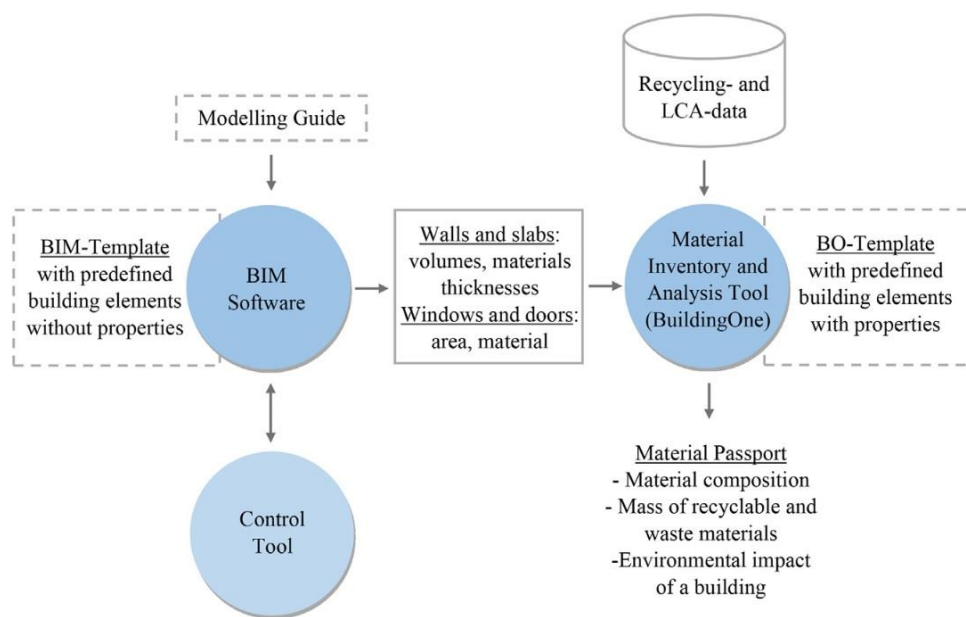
Modelling Guide

BIM-Template with predefined building elements without properties

BIM Software

Control Tool

Walls and slabs: volumes, materials thicknesses
Windows and doors: area, material

Recycling- and LCA-data

Material Inventory and Analysis Tool (BuildingOne)

BO-Template with predefined building elements with properties

Material Passport
- Material composition
- Mass of recyclable and waste materials
-Environmental impact of a building